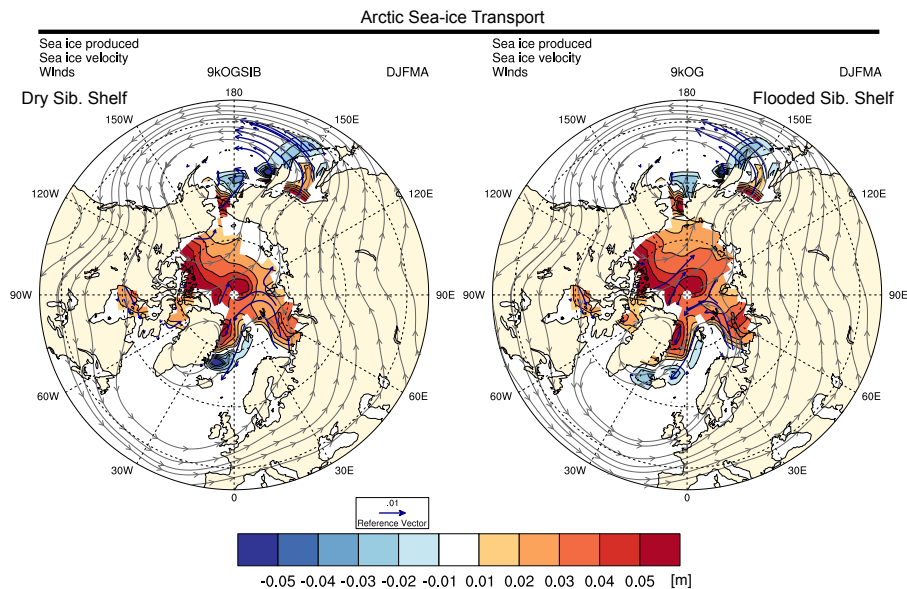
Arctic Sea-ice Transport

Sea ice produced
Sea ice velocity
WInds
9kOGSIB
DJFMA
Dry Sib. Shelf
180
150W
150E
120W
120E
90W
90E
60W
60E
30W
30E
0

Sea ice produced
Sea ice velocity
WInds
9kOG
DJFMA
Flooded Sib. Shelf
180
150W
150E
120W
120E
90W
90E
60W
60E
30W
30E
0

.01
Reference Vector

-0.05 -0.04 -0.03 -0.02 -0.01 0.01 0.02 0.03 0.04 0.05 [m]